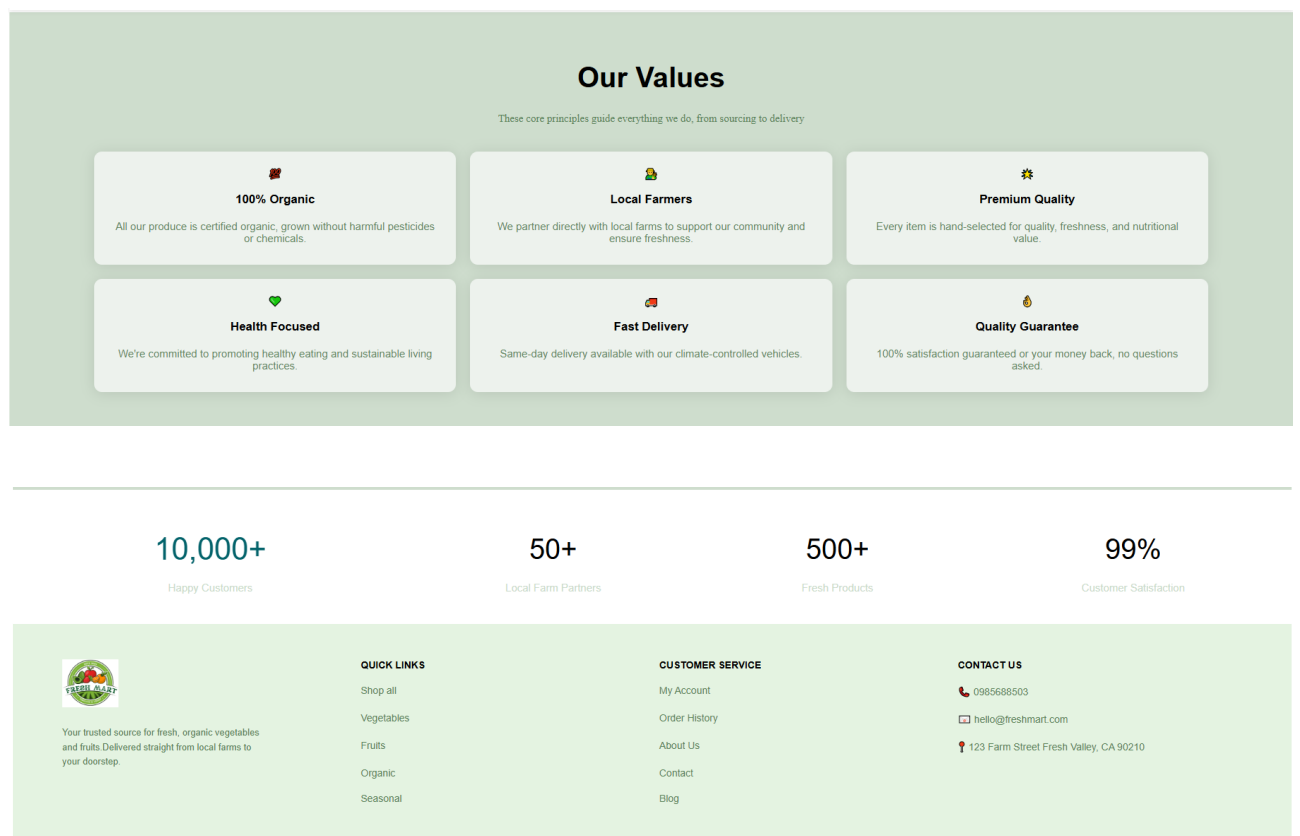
Our Values

These core principles guide everything we do, from sourcing to delivery

100% Organic

All our produce is certified organic, grown without harmful pesticides or chemicals.

Local Farmers

We partner directly with local farms to support our community and ensure freshness.

Premium Quality

Every item is hand-selected for quality, freshness, and nutritional value.

Health Focused

We're committed to promoting healthy eating and sustainable living practices.

Fast Delivery

Same-day delivery available with our climate-controlled vehicles.

Quality Guarantee

100% satisfaction guaranteed or your money back, no questions asked.

10,000+
Happy Customers

50+
Local Farm Partners

500+
Fresh Products

99%
Customer Satisfaction

FRESH MART

Your trusted source for fresh, organic vegetables and fruits.Delivered straight from local farms to your doorstep.

QUICK LINKS
Shop all
Vegetables
Fruits
Organic
Seasonal

CUSTOMER SERVICE
My Account
Order History
About Us
Contact
Blog

CONTACT US
0985688503
hello@freshmart.com
123 Farm Street Fresh Valley, CA 90210